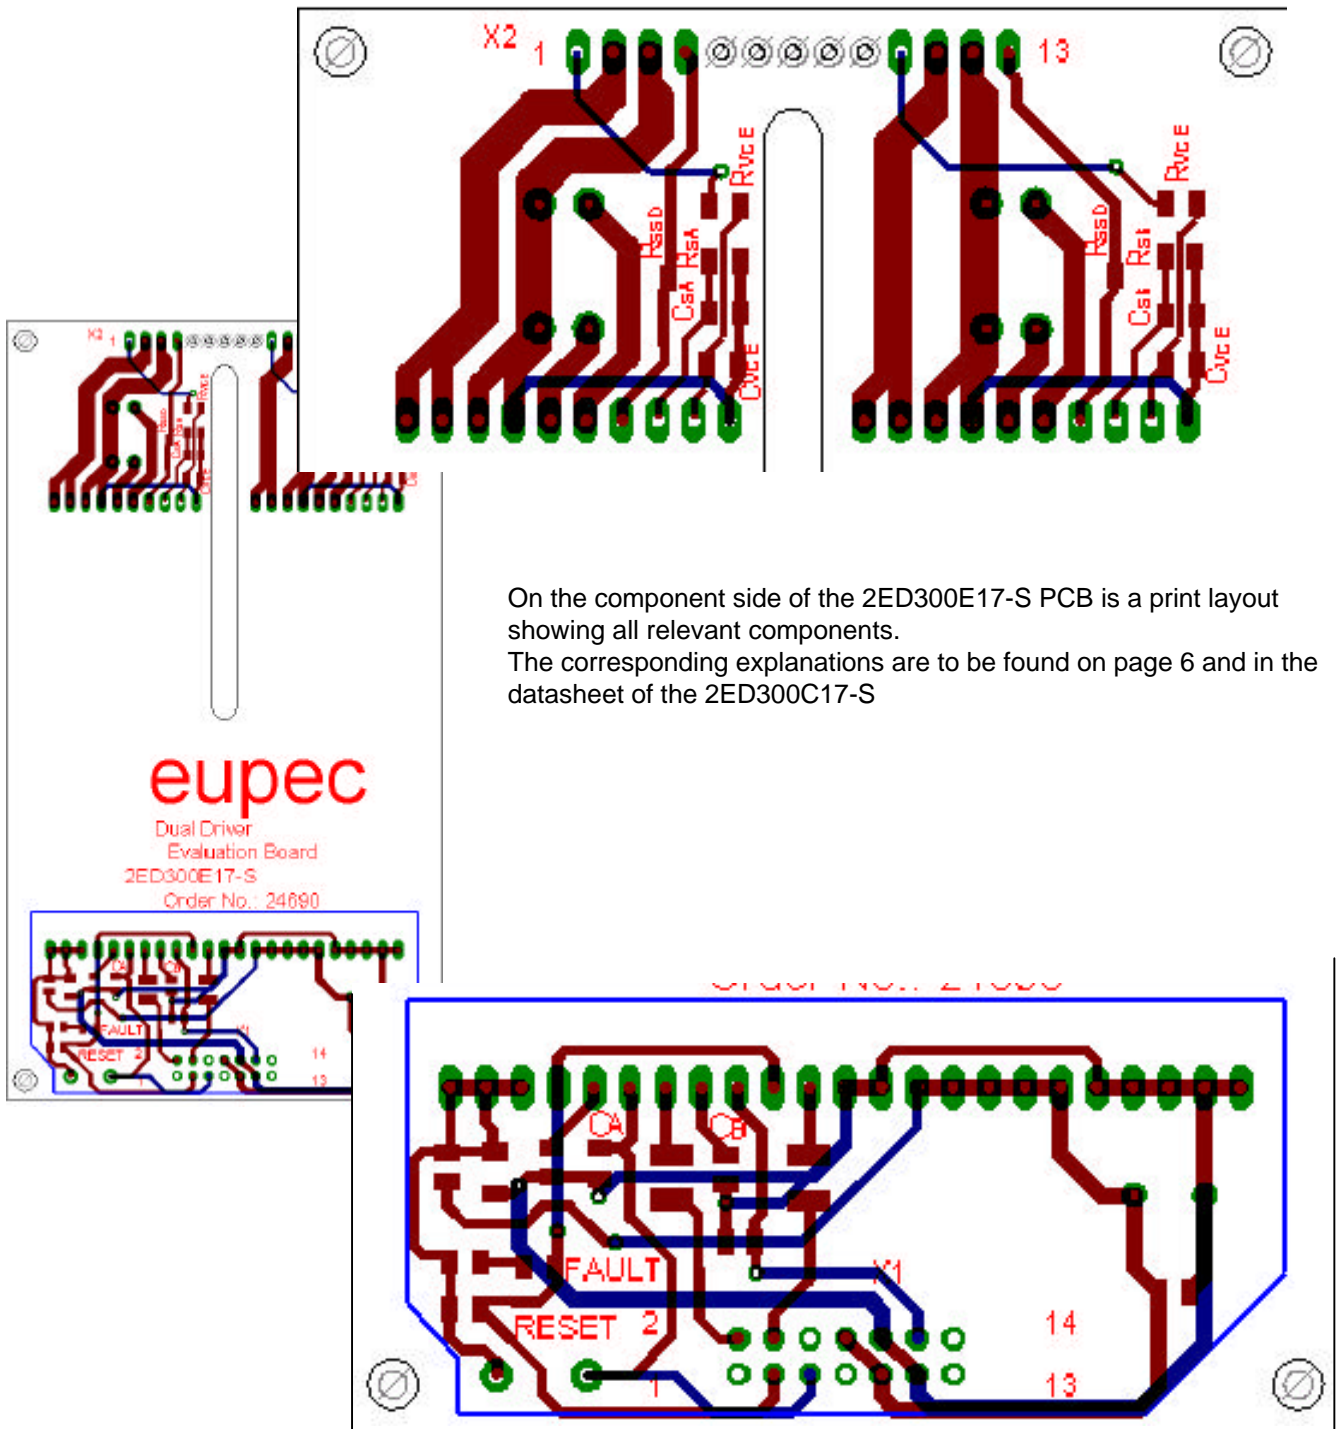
X2 1 13

RVCE RSSD RSA CSA CVCE

RVCE RSSD RST CST CVCE

X2 1

eupec
Dual Driver
Evaluation Board
2ED300E17-S
Order No.: 24690

CA CB FAULT X1 RESET 2 14 13 1

On the component side of the 2ED300E17-S PCB is a print layout showing all relevant components.
The corresponding explanations are to be found on page 6 and in the datasheet of the 2ED300C17-S

CA CB
FAULT X1
RESET 2
14
13
1